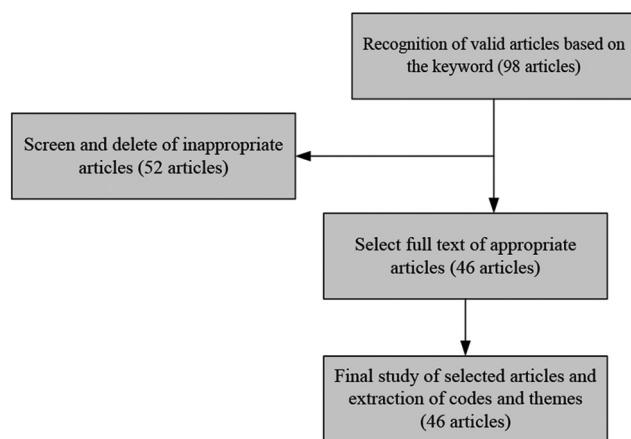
Recognition of valid articles based on the keyword (98 articles)

Screen and delete of inappropriate articles (52 articles)

Select full text of appropriate articles (46 articles)

Final study of selected articles and extraction of codes and themes (46 articles)